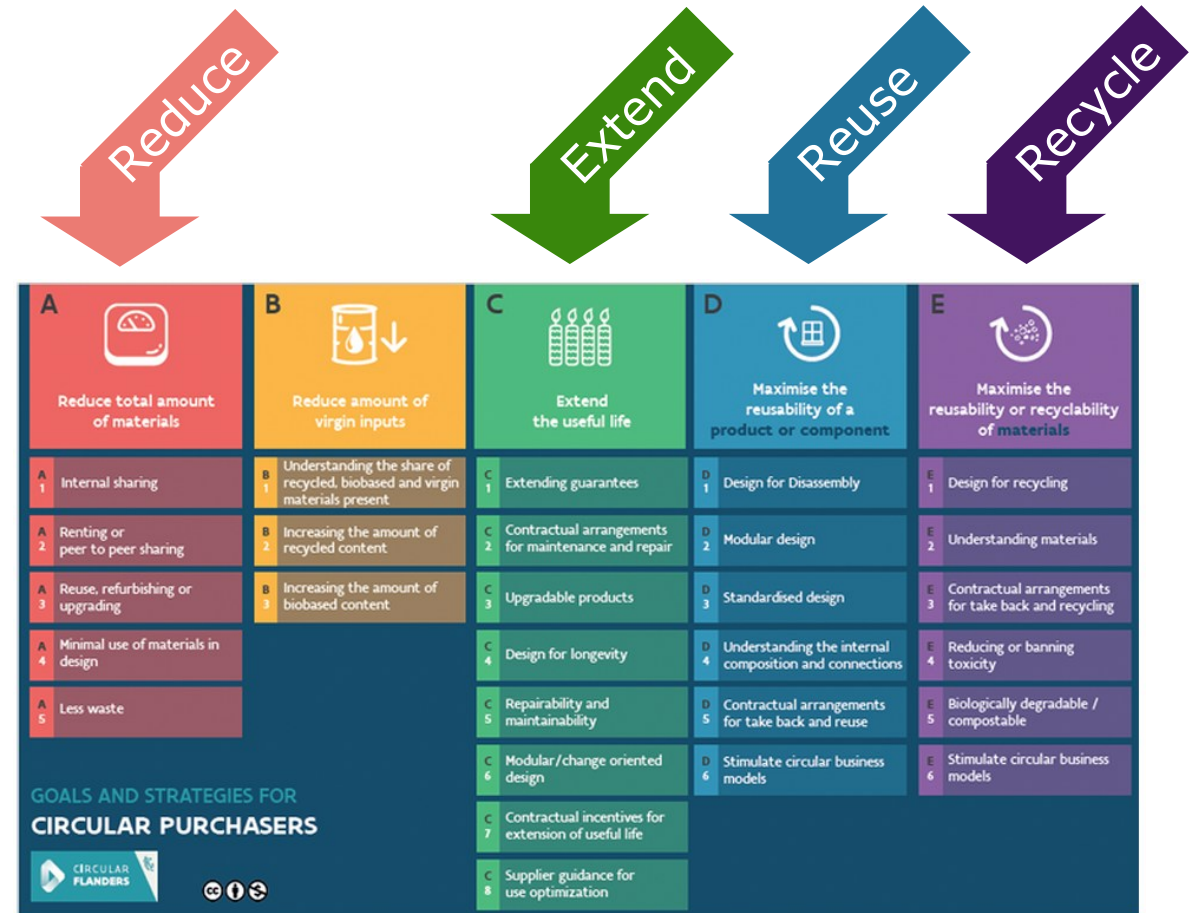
Reduce

Extend

Reuse

Recycle

A
Reduce total amount of materials

B
Reduce amount of virgin inputs

C
Extend the useful life

D
Maximise the reusability of a product or component

E
Maximise the reusability or recyclability of materials

A1 Internal sharing
A2 Renting or peer to peer sharing
A3 Reuse, refurbishing or upgrading
A4 Minimal use of materials in design
A5 Less waste

B1 Understanding the share of recycled, biobased and virgin materials present
B2 Increasing the amount of recycled content
B3 Increasing the amount of biobased content

C1 Extending guarantees
C2 Contractual arrangements for maintenance and repair
C3 Upgradable products
C4 Design for longevity
C5 Repairability and maintainability
C6 Modular/change oriented design
C7 Contractual incentives for extension of useful life
C8 Supplier guidance for use optimization

D1 Design for Disassembly
D2 Modular design
D3 Standardised design
D4 Understanding the internal composition and connections
D5 Contractual arrangements for take back and reuse
D6 Stimulate circular business models

E1 Design for recycling
E2 Understanding materials
E3 Contractual arrangements for take back and recycling
E4 Reducing or banning toxicity
E5 Biologically degradable / compostable
E6 Stimulate circular business models

GOALS AND STRATEGIES FOR
CIRCULAR PURCHASERS

CIRCULAR FLANDERS